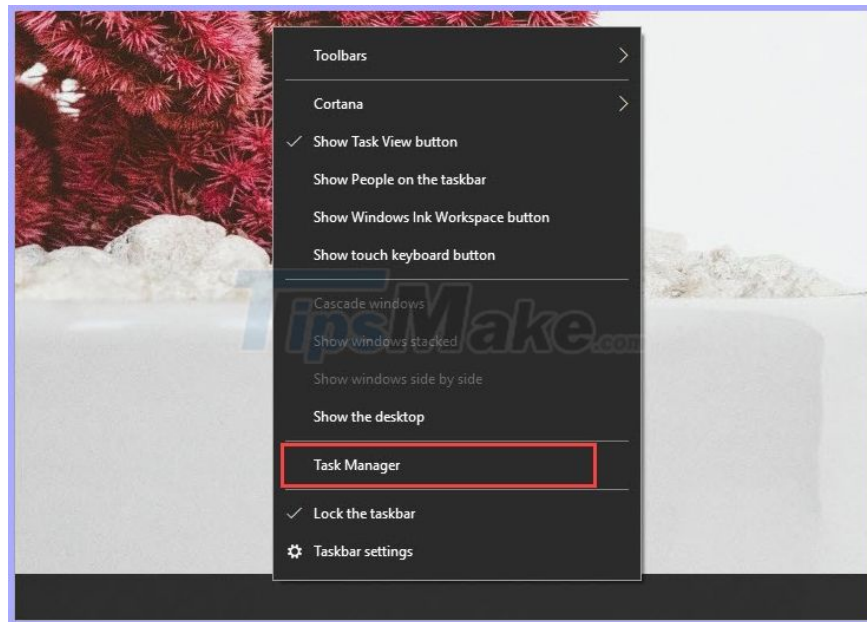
Toolbars

Cortana

✓ Show Task View button

Show People on the taskbar

Show Windows Ink Workspace button

Show touch keyboard button

Cascade windows

Show windows stacked

Show windows side by side

Show the desktop

Task Manager

✓ Lock the taskbar

Taskbar settings

TipsMake.com